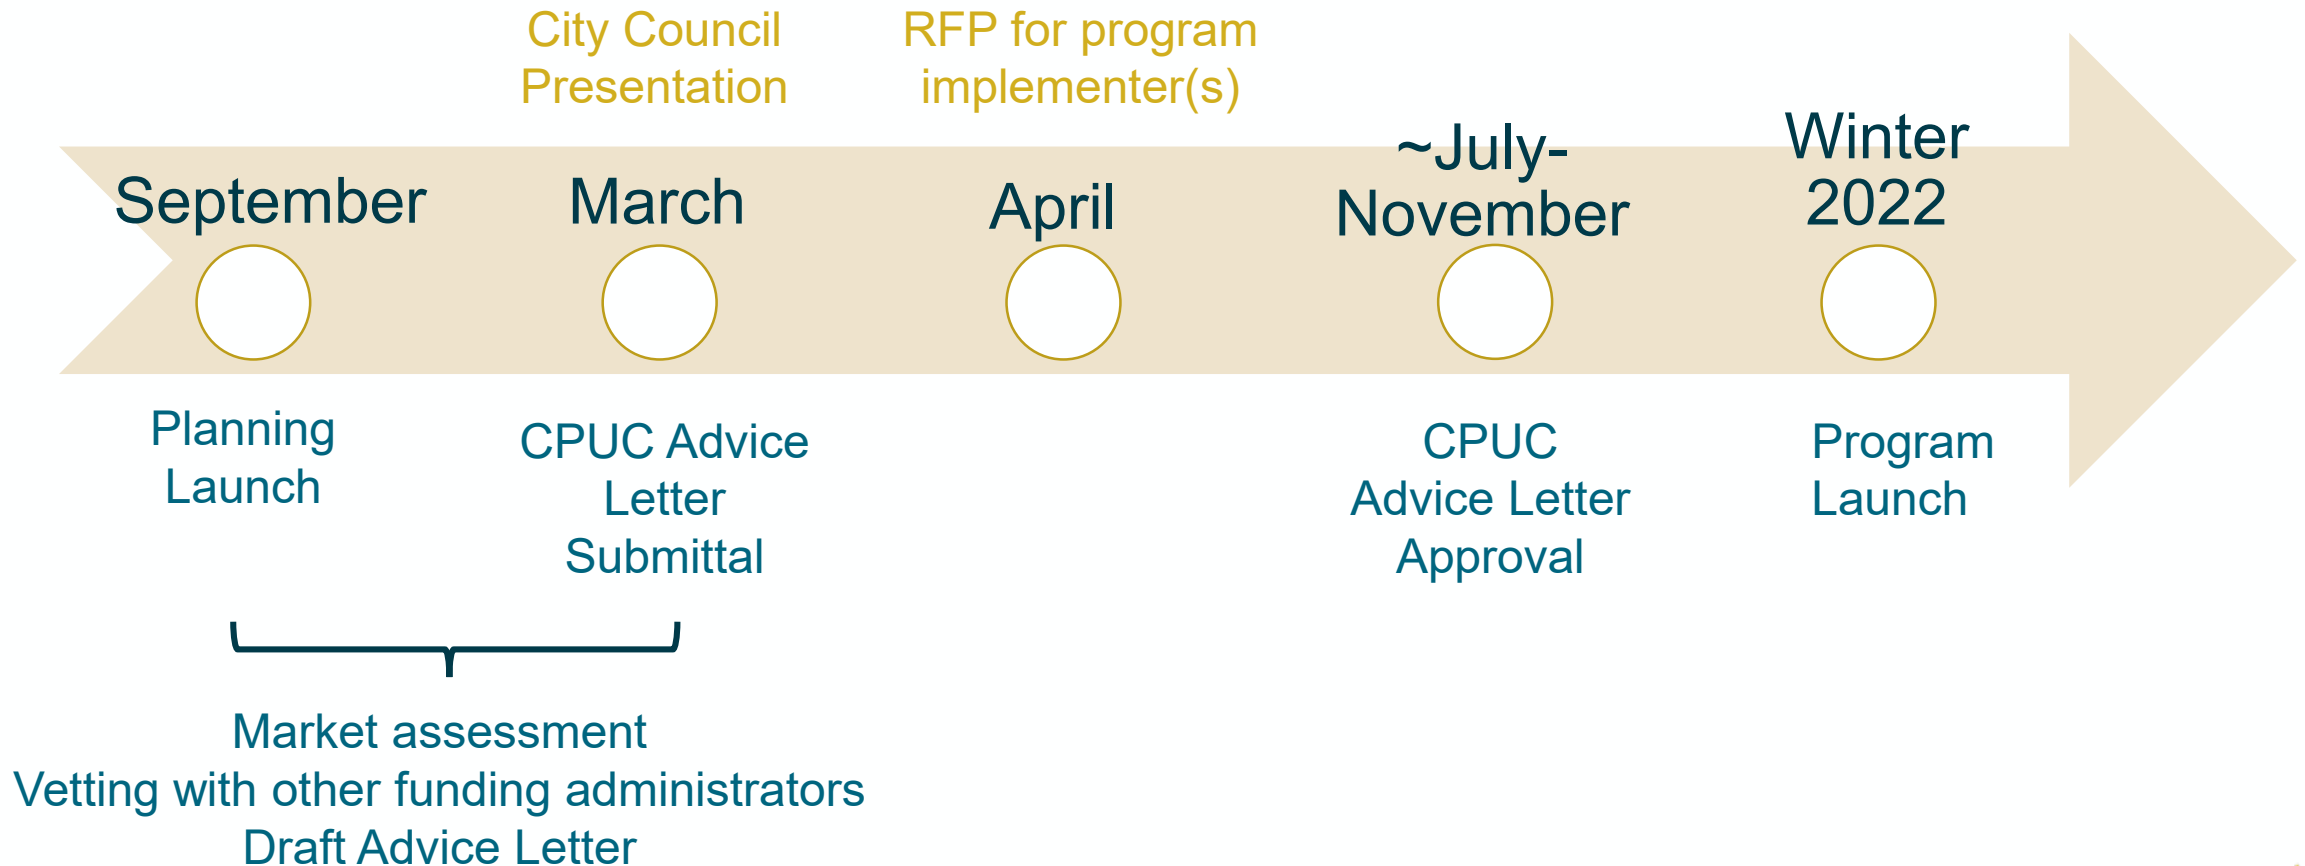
City Council Presentation

RFP for program implementer(s)

September

March

April

~July-November

Winter 2022

Planning Launch

CPUC Advice Letter Submittal

CPUC Advice Letter Approval

Program Launch

Market assessment
Vetting with other funding administrators
Draft Advice Letter